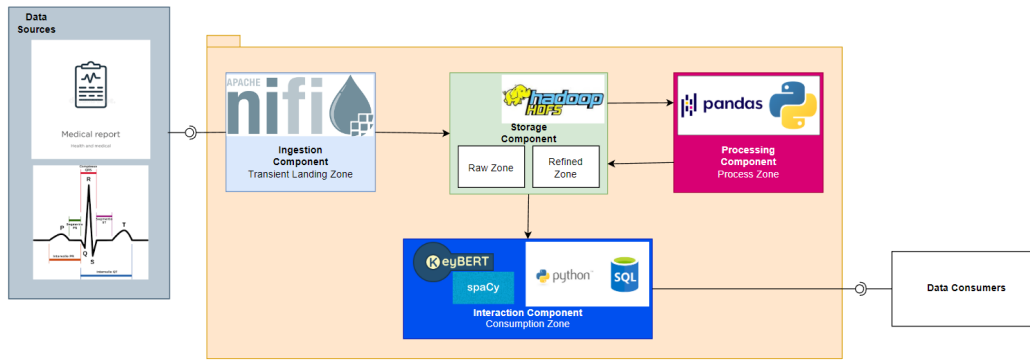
Data Sources

Medical report
Health and medical

P
R
Q
S
T
Complexe QRS
Segment PR
Segment ST
Intervalle PR
Intervalle QT

APACHE nifi

Ingestion Component
Transient Landing Zone

hadoop HDFS

Storage Component

Raw Zone

Refined Zone

pandas

Processing Component
Process Zone

KeyBERT

spaCy

python

SQL

Interaction Component
Consumption Zone

Data Consumers